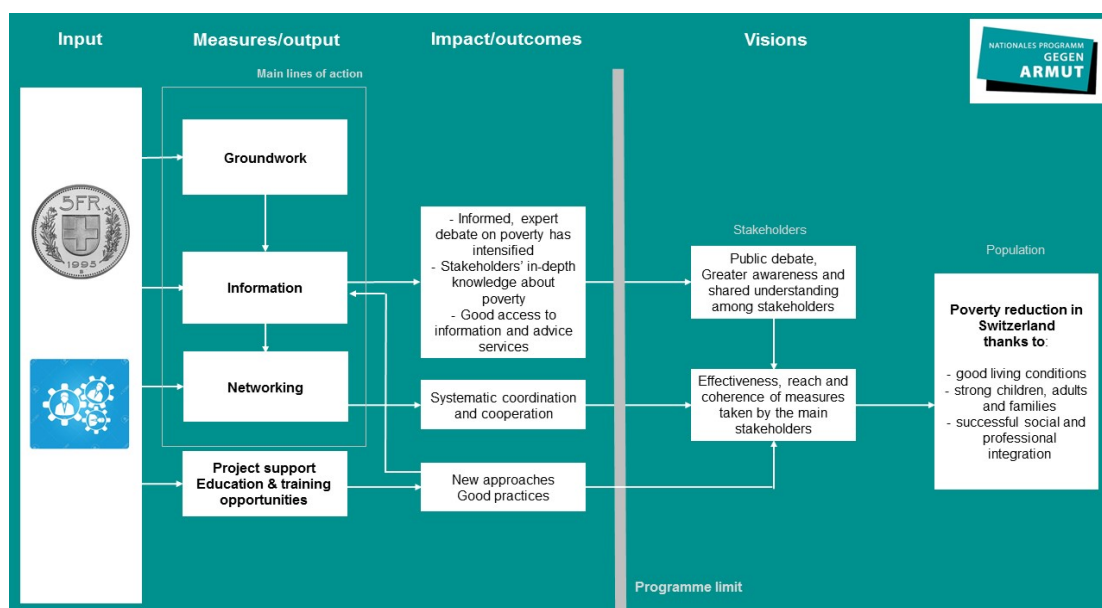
Input

Measures/output

Impact/outcomes

Visions

NATIONALES PROGRAMM GEGEN ARMUT

Main lines of action

5FR 1995

Groundwork

Information

Networking

Project support
Education & training opportunities

- Informed, expert debate on poverty has intensified
- Stakeholders' in-depth knowledge about poverty
- Good access to information and advice services

Systematic coordination and cooperation

New approaches
Good practices

Stakeholders

Public debate,
Greater awareness and shared understanding among stakeholders

Effectiveness, reach and coherence of measures taken by the main stakeholders

Population

Poverty reduction in Switzerland thanks to:

- good living conditions
- strong children, adults and families
- successful social and professional integration

Programme limit